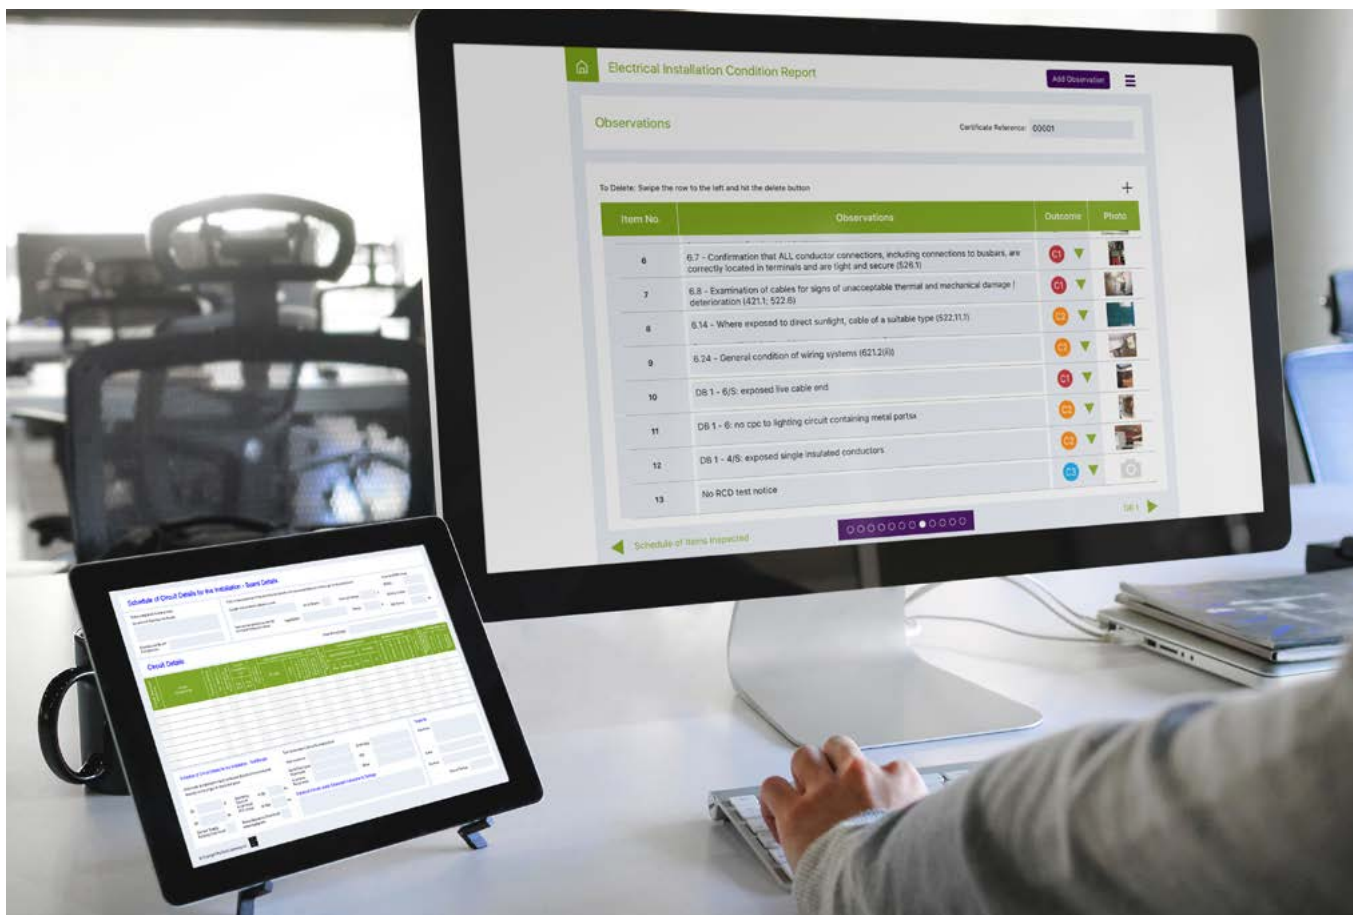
Electrical Installation Condition Report

Add Observation

Observations

Certificate Reference: 00001

To Delete: Swipe the row to the left and hit the delete button

| Item No. | Observations | Outcome | Photo |
|---|---|---|---|
| 6 | 6.7 - Confirmation that ALL conductor connections, including connections to busbars, are correctly located in terminals and are tight and secure (526.1) | C1 | |
| 7 | 6.8 - Examination of cables for signs of unacceptable thermal and mechanical damage / deterioration (421.1; 522.6) | C1 | |
| 8 | 6.14 - Where exposed to direct sunlight, cable of a suitable type (522.11.1) | C2 | |
| 9 | 6.24 - General condition of wiring systems (621.2(ii)) | C2 | |
| 10 | DB 1 - 6/S: exposed live cable end | C1 | |
| 11 | DB 1 - 6: no cpc to lighting circuit containing metal partsx | C2 | |
| 12 | DB 1 - 4/S: exposed single insulated conductors | C3 | |
| 13 | No RCD test notice | | |

Schedule of Items Inspected

DB 1

Schedule of Circuit Details for the Installation - Board Details

Circuit Details